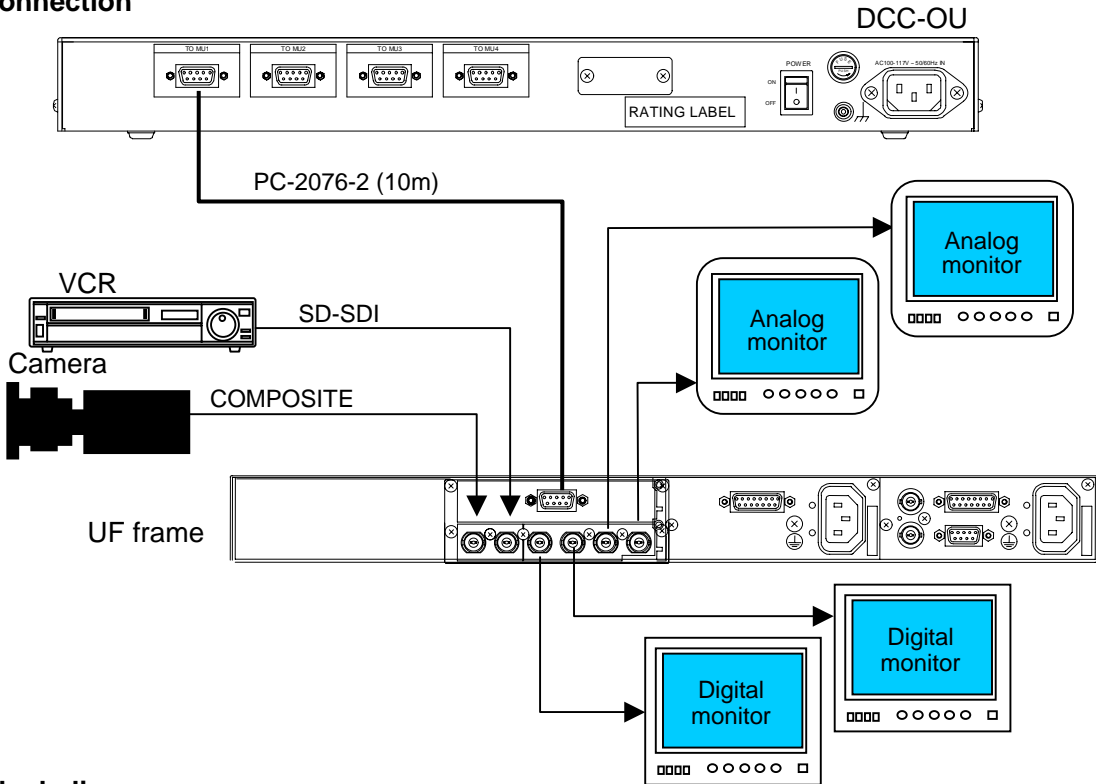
onnection

DCC-OU

TO MU1
TO MU2
TO MU3
TO MU4
RATING LABEL
POWER
ON
OFF
AC100-117V ~ 50/60Hz IN

PC-2076-2 (10m)

Analog monitor

Analog monitor

VCR

SD-SDI

Camera

COMPOSITE

UF frame

Digital monitor

Digital monitor